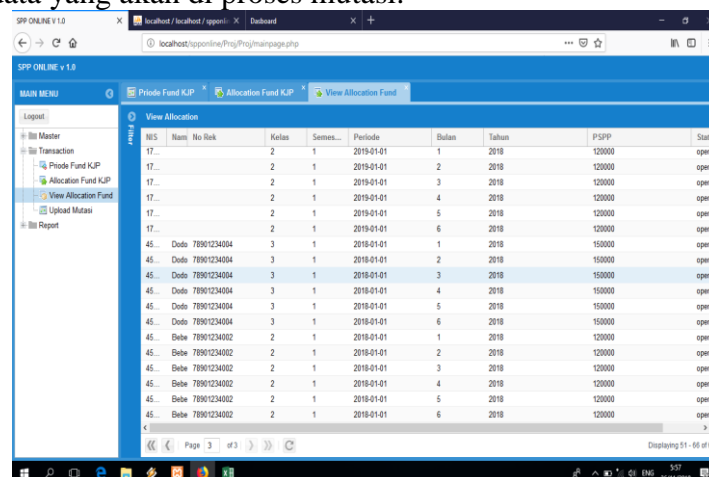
data yang akan di proses mutasi.

SPP ONLINE V 1.0
localhost / localhost / spponline
Dasboard

localhost/spponline/Proj/Proj/mainpage.php

SPP ONLINE v 1.0

MAIN MENU
Logout
Master
Transaction
Priode Fund KJP
Allocation Fund KJP
View Allocation Fund
Upload Mutasi
Report

Priode Fund KJP
Allocation Fund KJP
View Allocation Fund

View Allocation
Filter

| NIS | Nam | No Rek | Kelas | Semes... | Periode | Bulan | Tahun | PSPP | Stat |
|---|---|---|---|---|---|---|---|---|---|
| 17... | | | 2 | 1 | 2019-01-01 | 1 | 2018 | 120000 | oper |
| 17... | | | 2 | 1 | 2019-01-01 | 2 | 2018 | 120000 | oper |
| 17... | | | 2 | 1 | 2019-01-01 | 3 | 2018 | 120000 | oper |
| 17... | | | 2 | 1 | 2019-01-01 | 4 | 2018 | 120000 | oper |
| 17... | | | 2 | 1 | 2019-01-01 | 5 | 2018 | 120000 | oper |
| 17... | | | 2 | 1 | 2019-01-01 | 6 | 2018 | 120000 | oper |
| 45... | Dodo | 78901234004 | 3 | 1 | 2018-01-01 | 1 | 2018 | 150000 | oper |
| 45... | Dodo | 78901234004 | 3 | 1 | 2018-01-01 | 2 | 2018 | 150000 | oper |
| 45... | Dodo | 78901234004 | 3 | 1 | 2018-01-01 | 3 | 2018 | 150000 | oper |
| 45... | Dodo | 78901234004 | 3 | 1 | 2018-01-01 | 4 | 2018 | 150000 | oper |
| 45... | Dodo | 78901234004 | 3 | 1 | 2018-01-01 | 5 | 2018 | 150000 | oper |
| 45... | Dodo | 78901234004 | 3 | 1 | 2018-01-01 | 6 | 2018 | 150000 | oper |
| 45... | Bebe | 78901234002 | 2 | 1 | 2018-01-01 | 1 | 2018 | 120000 | oper |
| 45... | Bebe | 78901234002 | 2 | 1 | 2018-01-01 | 2 | 2018 | 120000 | oper |
| 45... | Bebe | 78901234002 | 2 | 1 | 2018-01-01 | 3 | 2018 | 120000 | oper |
| 45... | Bebe | 78901234002 | 2 | 1 | 2018-01-01 | 4 | 2018 | 120000 | oper |
| 45... | Bebe | 78901234002 | 2 | 1 | 2018-01-01 | 5 | 2018 | 120000 | oper |
| 45... | Bebe | 78901234002 | 2 | 1 | 2018-01-01 | 6 | 2018 | 120000 | oper |

Page 3 of 3
Displaying 51 - 66 of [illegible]

ENG 5:57